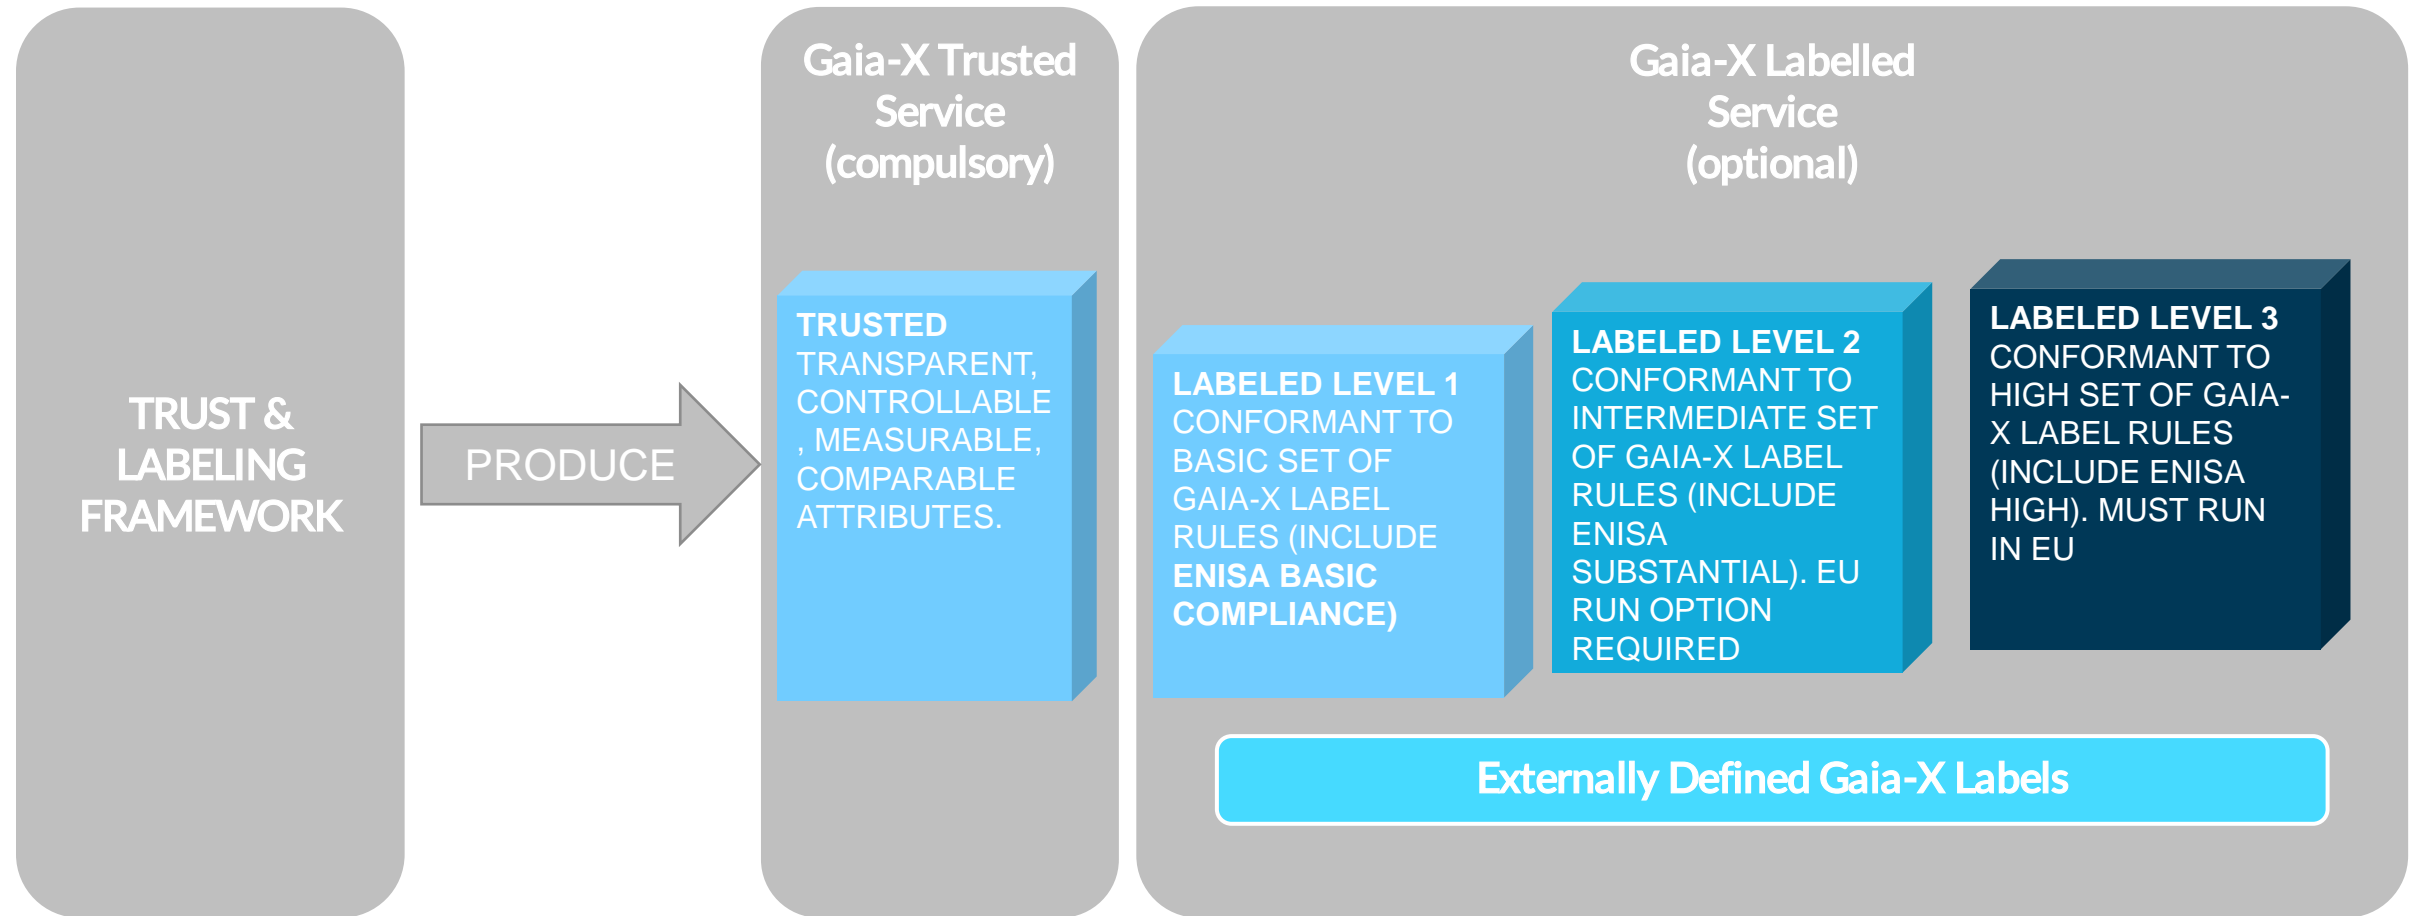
TRUST & LABELING FRAMEWORK

PRODUCE

Gaia-X Trusted Service (compulsory)

TRUSTED
TRANSPARENT, CONTROLLABLE , MEASURABLE, COMPARABLE ATTRIBUTES.

Gaia-X Labelled Service (optional)

LABELED LEVEL 1
CONFORMANT TO BASIC SET OF GAIA-X LABEL RULES (INCLUDE ENISA BASIC COMPLIANCE)

LABELED LEVEL 2
CONFORMANT TO INTERMEDIATE SET OF GAIA-X LABEL RULES (INCLUDE ENISA SUBSTANTIAL). EU RUN OPTION REQUIRED

LABELED LEVEL 3
CONFORMANT TO HIGH SET OF GAIA-X LABEL RULES (INCLUDE ENISA HIGH). MUST RUN IN EU

Externally Defined Gaia-X Labels